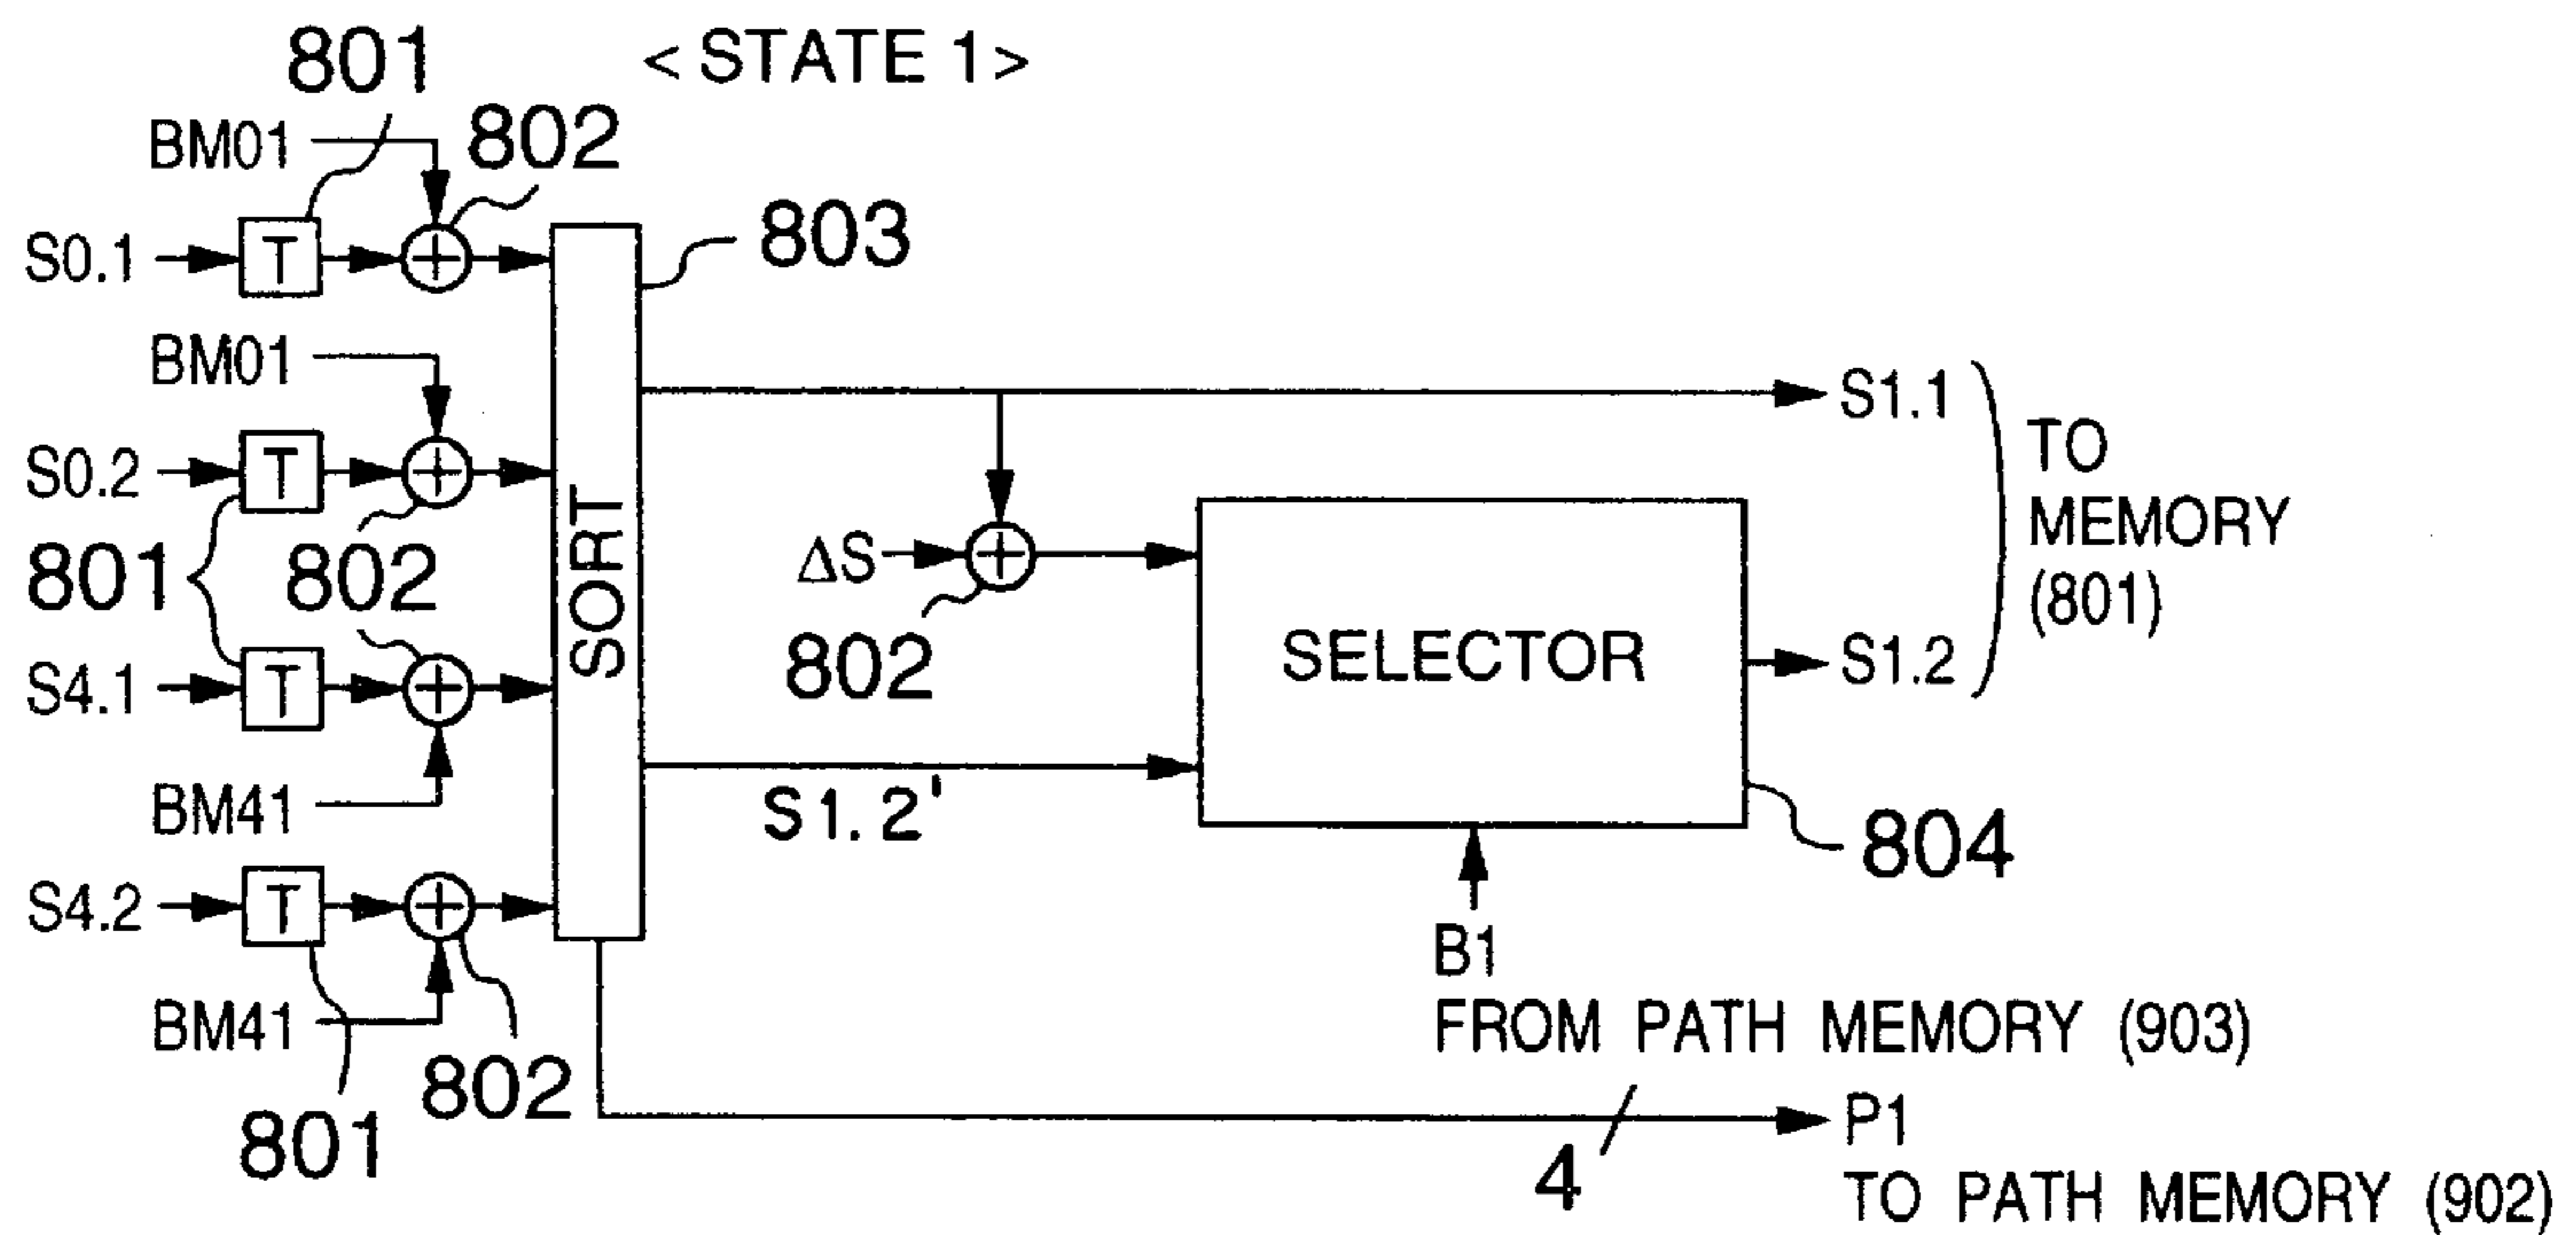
801
< STATE 1 >
BM01
802
S0.1
T
803
BM01
S1.1
TO MEMORY (801)
S0.2
T
801
802
SORT
$\Delta S$
SELECTOR
802
S4.1
T
S1.2
BM41
S1.2'
804
S4.2
T
B1
FROM PATH MEMORY (903)
BM41
802
801
P1
4
TO PATH MEMORY (902)